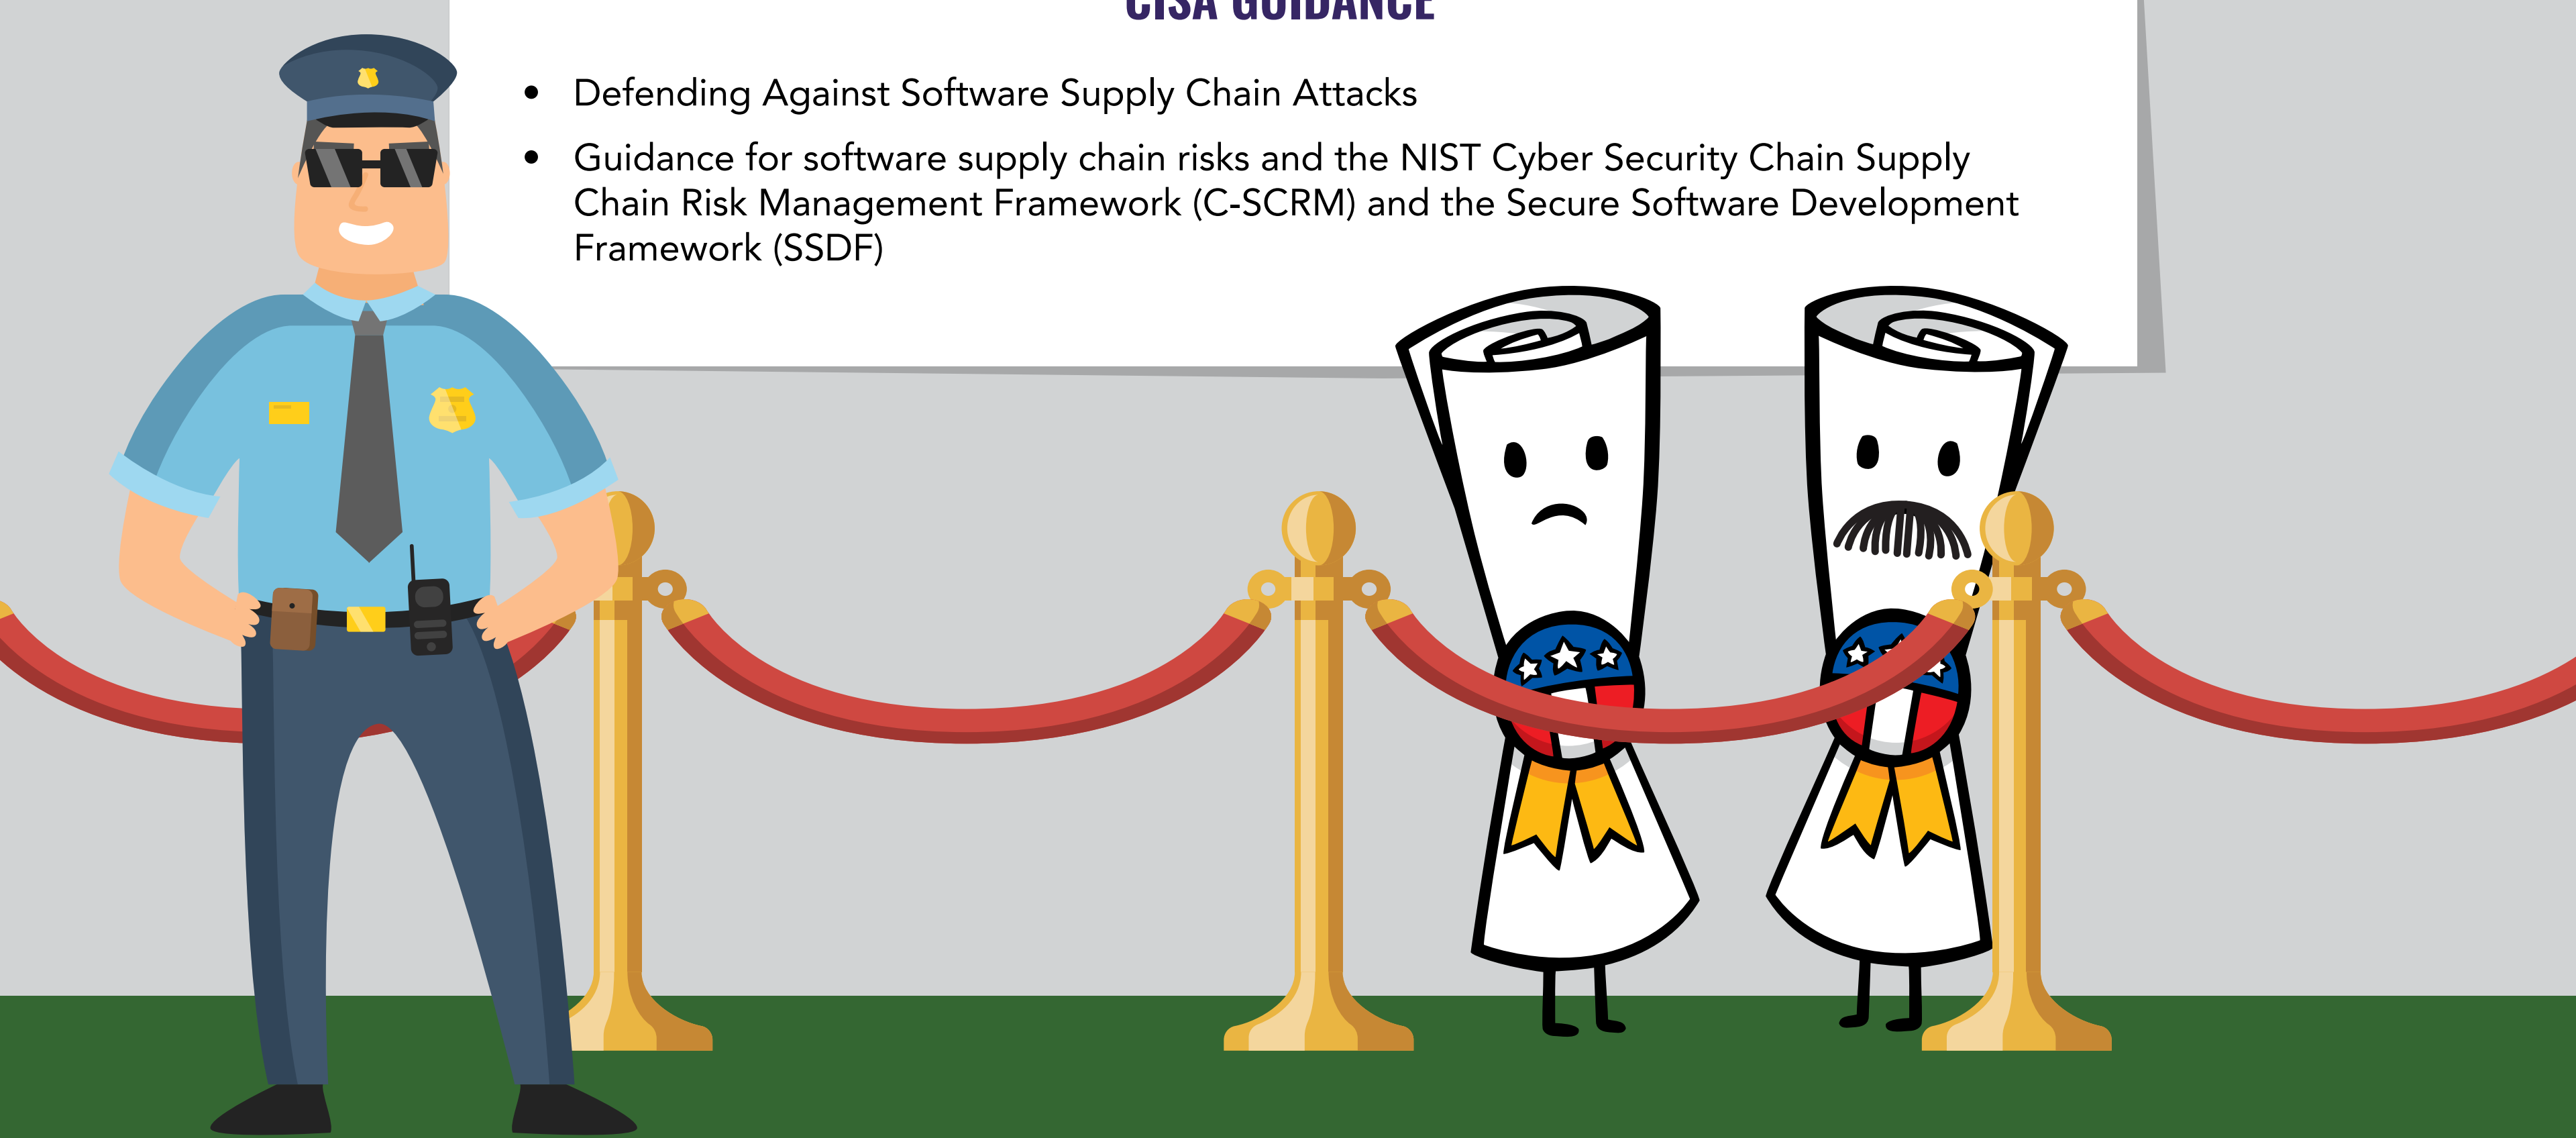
CISA GUIDANCE

- Defending Against Software Supply Chain Attacks
- Guidance for software supply chain risks and the NIST Cyber Security Chain Supply Chain Risk Management Framework (C-SCRM) and the Secure Software Development Framework (SSDF)